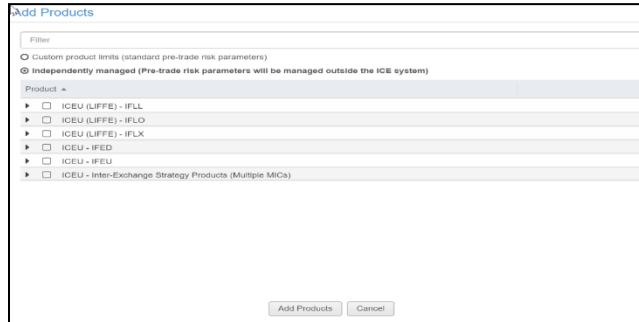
Add Products

Filter

Custom product limits (standard pre-trade risk parameters)

Independently managed (Pre-trade risk parameters will be managed outside the ICE system)

| Product ▲ |
|---|
| ICEU (LIFFE) - IFLL |
| ICEU (LIFFE) - IFLO |
| ICEU (LIFFE) - IFLX |
| ICEU - IFED |
| ICEU - IFEU |
| ICEU - Inter-Exchange Strategy Products (Multiple MICs) |

Add Products Cancel